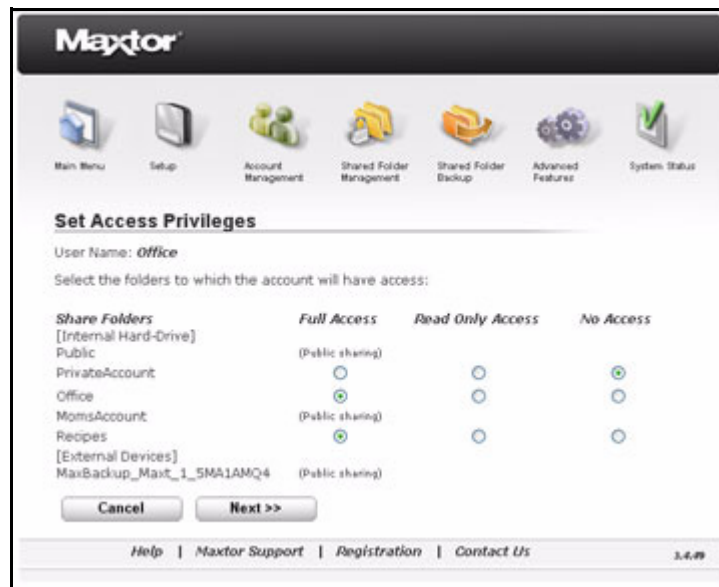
Maxtor

Main Menu | Setup | Account Management | Shared Folder Management | Shared Folder Backup | Advanced Features | System Status

Set Access Privileges

User Name: Office

Select the folders to which the account will have access:

| Share Folders | Full Access | Read Only Access | No Access |
|---|---|---|---|
| [Internal Hard-Drive] | | | |
| Public | (Public sharing) | | |
| PrivateAccount | ○ | ○ | ◉ |
| Office | ◉ | ○ | ○ |
| MomsAccount | (Public sharing) | | |
| Recipes | ◉ | ○ | ○ |
| [External Devices] | | | |
| MaxBackup_Maxt_1_5MA1AMQ4 | (Public sharing) | | |

Cancel | Next >>

Help | Maxtor Support | Registration | Contact Us

1.4.49